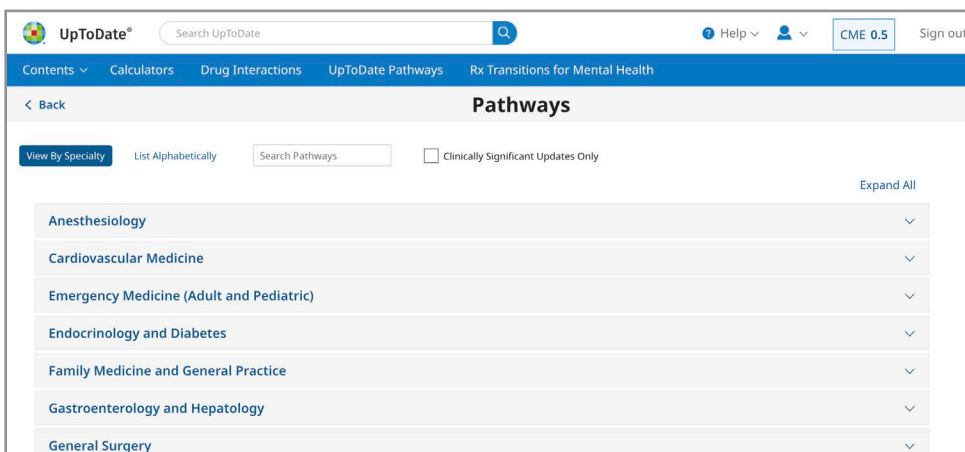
UpToDate®

Search UpToDate

Help

CME 0.5

Sign out

Contents

Calculators

Drug Interactions

UpToDate Pathways

Rx Transitions for Mental Health

< Back

Pathways

View By Specialty

List Alphabetically

Search Pathways

Clinically Significant Updates Only

Expand All

Anesthesiology

Cardiovascular Medicine

Emergency Medicine (Adult and Pediatric)

Endocrinology and Diabetes

Family Medicine and General Practice

Gastroenterology and Hepatology

General Surgery